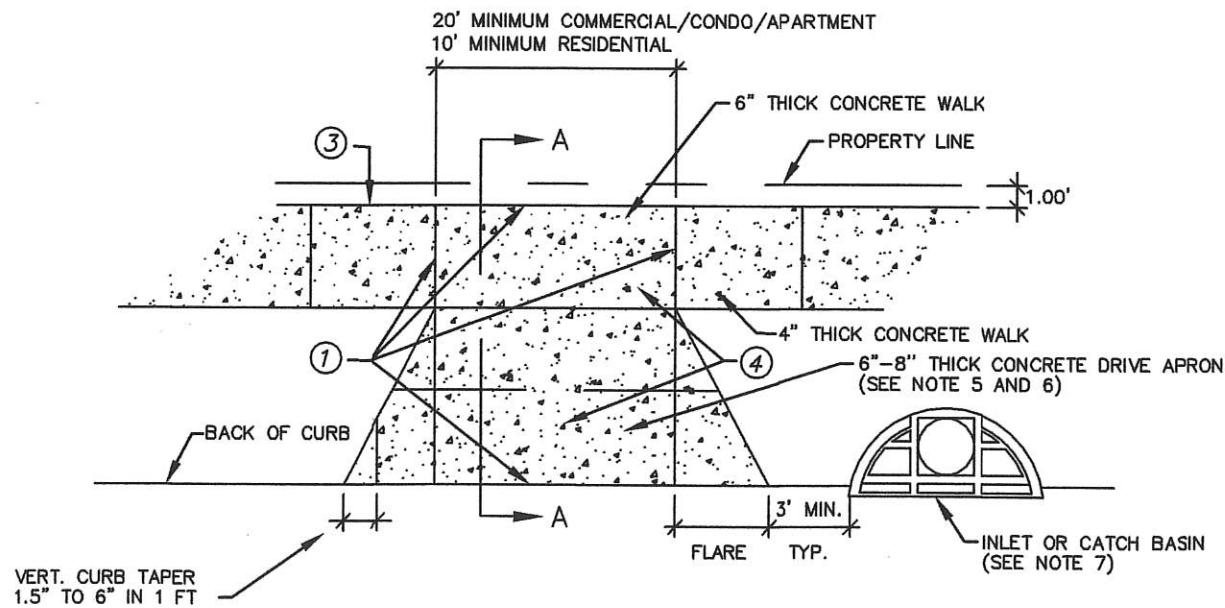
20' MINIMUM COMMERCIAL/CONDO/APARTMENT
10' MINIMUM RESIDENTIAL

6" THICK CONCRETE WALK

3

A

PROPERTY LINE

1.00'

4" THICK CONCRETE WALK

1

4

6"–8" THICK CONCRETE DRIVE APRON
(SEE NOTE 5 AND 6)

BACK OF CURB

A

3' MIN.

FLARE TYP.

INLET OR CATCH BASIN
(SEE NOTE 7)

VERT. CURB TAPER
1.5" TO 6" IN 1 FT